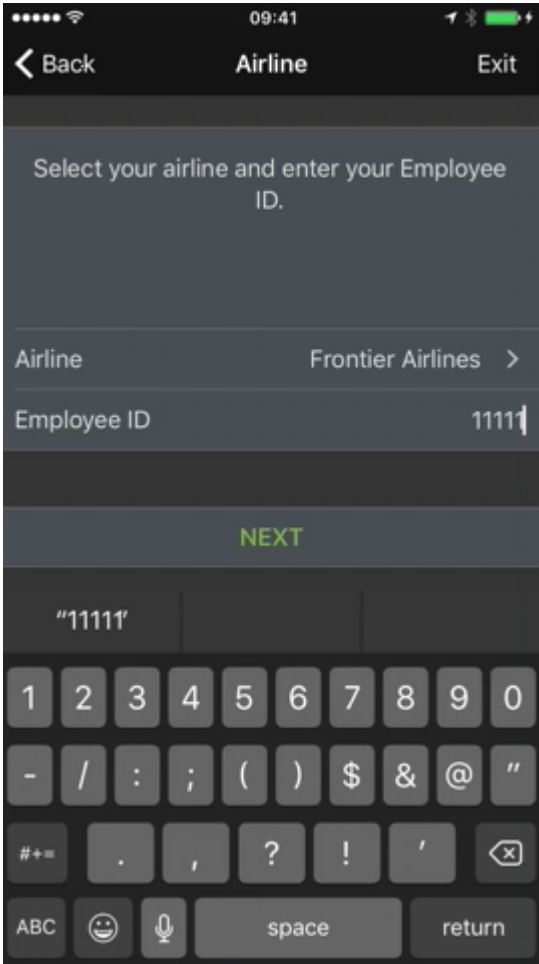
09:41

Back Airline Exit

Select your airline and enter your Employee ID.

Airline Frontier Airlines >

Employee ID 11111

NEXT

"11111"

1 2 3 4 5 6 7 8 9 0
- / : ; ( ) $ & @ "
#+= . , ? ! '
ABC space return